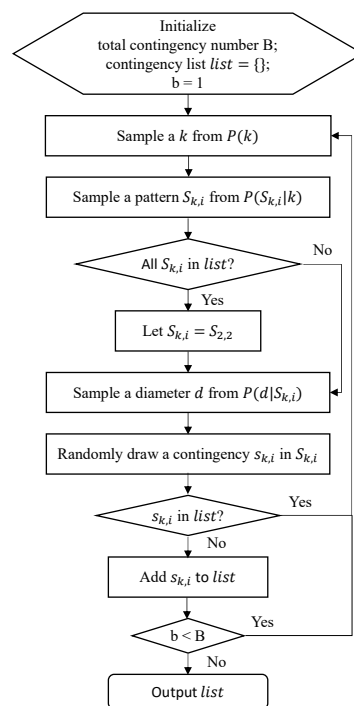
Initialize total contingency number B; contingency list $list = \{\}$; b = 1

Sample a $k$ from $P(k)$

Sample a pattern $S_{k,i}$ from $P(S_{k,i}|k)$

All $S_{k,i}$ in $list$?

No

Yes

Let $S_{k,i} = S_{2,2}$

Sample a diameter $d$ from $P(d|S_{k,i})$

Randomly draw a contingency $s_{k,i}$ in $S_{k,i}$

$s_{k,i}$ in $list$?

Yes

No

Add $s_{k,i}$ to $list$

b < B

Yes

No

Output $list$